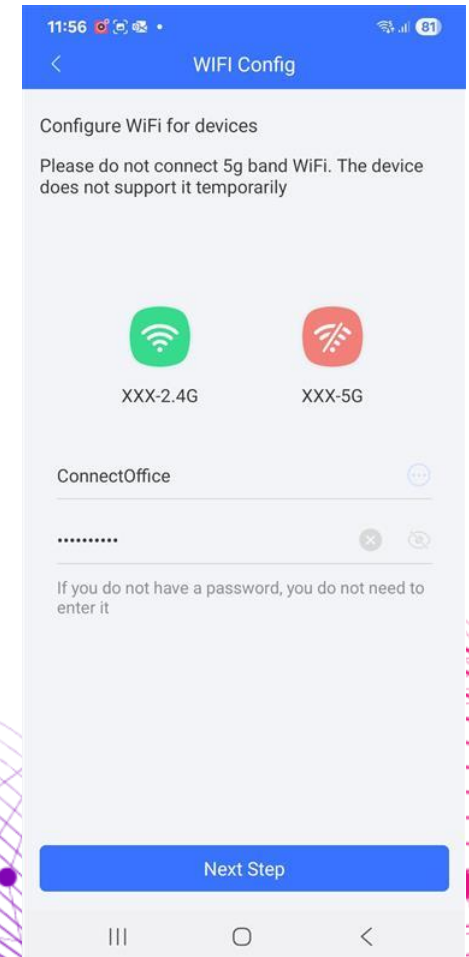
11:56

81

WIFI Config

Configure WiFi for devices

Please do not connect 5g band WiFi. The device does not support it temporarily

XXX-2.4G

XXX-5G

ConnectOffice

•••••••••••

If you do not have a password, you do not need to enter it

Next Step